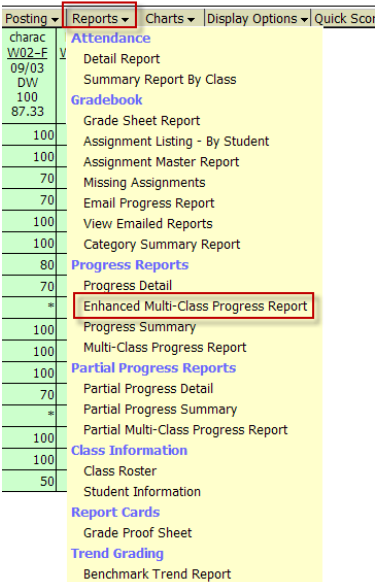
Posting ▾ | Reports ▾ | Charts ▾ | Display Options ▾ | Quick Scor

charac
W02–F
09/03
DW
100
87.33

100
100
70
70
100
100
80
70
*
100
100
100
70
*
100
100
50

Attendance
Detail Report
Summary Report By Class
Gradebook
Grade Sheet Report
Assignment Listing - By Student
Assignment Master Report
Missing Assignments
Email Progress Report
View Emailed Reports
Category Summary Report
Progress Reports
Progress Detail
Enhanced Multi-Class Progress Report
Progress Summary
Multi-Class Progress Report
Partial Progress Reports
Partial Progress Detail
Partial Progress Summary
Partial Multi-Class Progress Report
Class Information
Class Roster
Student Information
Report Cards
Grade Proof Sheet
Trend Grading
Benchmark Trend Report